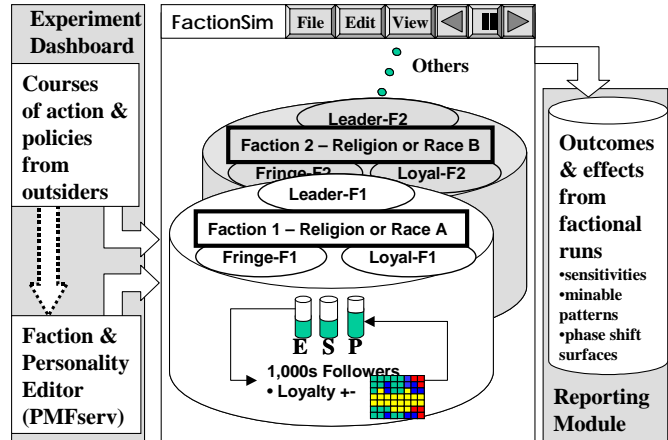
Experiment Dashboard

Courses of action & policies from outsiders

Faction & Personality Editor (PMFserv)

FactionSim File Edit View

Others

Leader-F2

Faction 2 – Religion or Race B

Fringe-F2

Loyal-F2

Leader-F1

Faction 1 – Religion or Race A

Fringe-F1

Loyal-F1

E S P

1,000s Followers
• Loyalty +-

Outcomes & effects from factional runs
•sensitivities
•minable patterns
•phase shift surfaces

Reporting Module